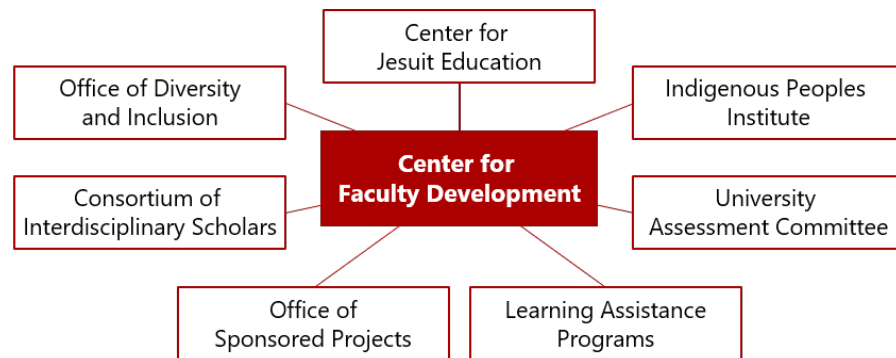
Center for Jesuit Education

Office of Diversity and Inclusion

Indigenous Peoples Institute

Center for Faculty Development

Consortium of Interdisciplinary Scholars

University Assessment Committee

Office of Sponsored Projects

Learning Assistance Programs